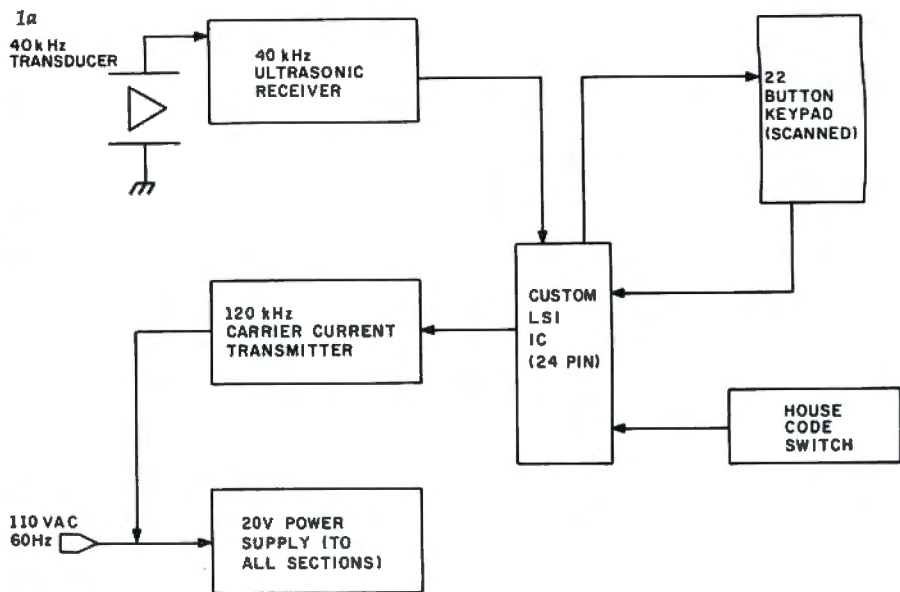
1a

40 kHz TRANSDUCER

40 kHz ULTRASONIC RECEIVER

22 BUTTON KEYPAD (SCANNED)

CUSTOM LSI IC (24 PIN)

120 kHz CARRIER CURRENT TRANSMITTER

HOUSE CODE SWITCH

110 VAC 60Hz

20V POWER SUPPLY (TO ALL SECTIONS)